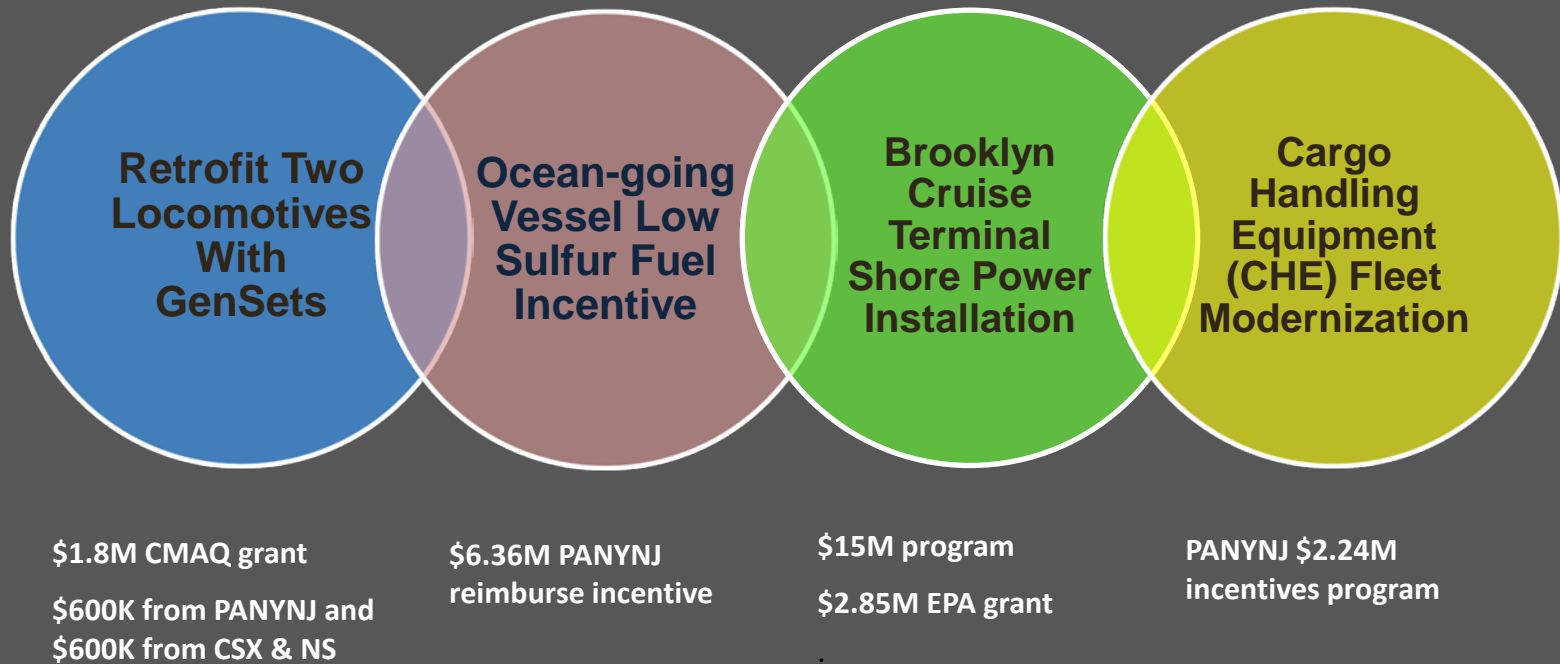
Retrofit Two Locomotives With GenSets

Ocean-going Vessel Low Sulfur Fuel Incentive

Brooklyn Cruise Terminal Shore Power Installation

Cargo Handling Equipment (CHE) Fleet Modernization

$1.8M CMAQ grant

$600K from PANYNJ and $600K from CSX & NS

$6.36M PANYNJ reimburse incentive

$15M program

$2.85M EPA grant

PANYNJ $2.24M incentives program